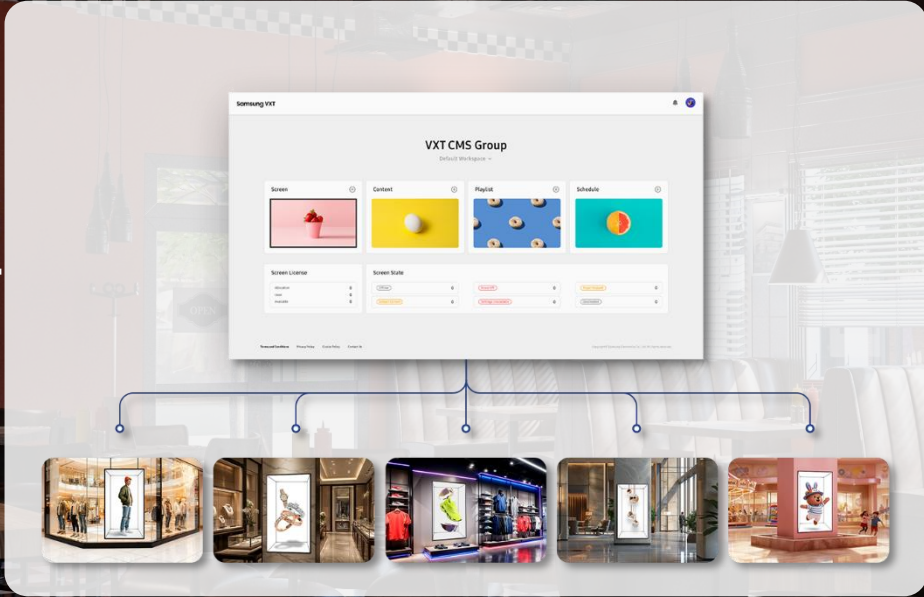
Samsung VXT

VXT CMS Group

Default Workspace

Screen

Content

Playlist

Schedule

Screen License

Allocated 0
Used 0
Available 0

Screen State

Offline 0
Power Off 0
Power Standby 0
Unknown Error 0
Settings Inadequate 0
Downloading 0

Terms and Conditions Privacy Policy Cookie Policy Contact Us

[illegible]